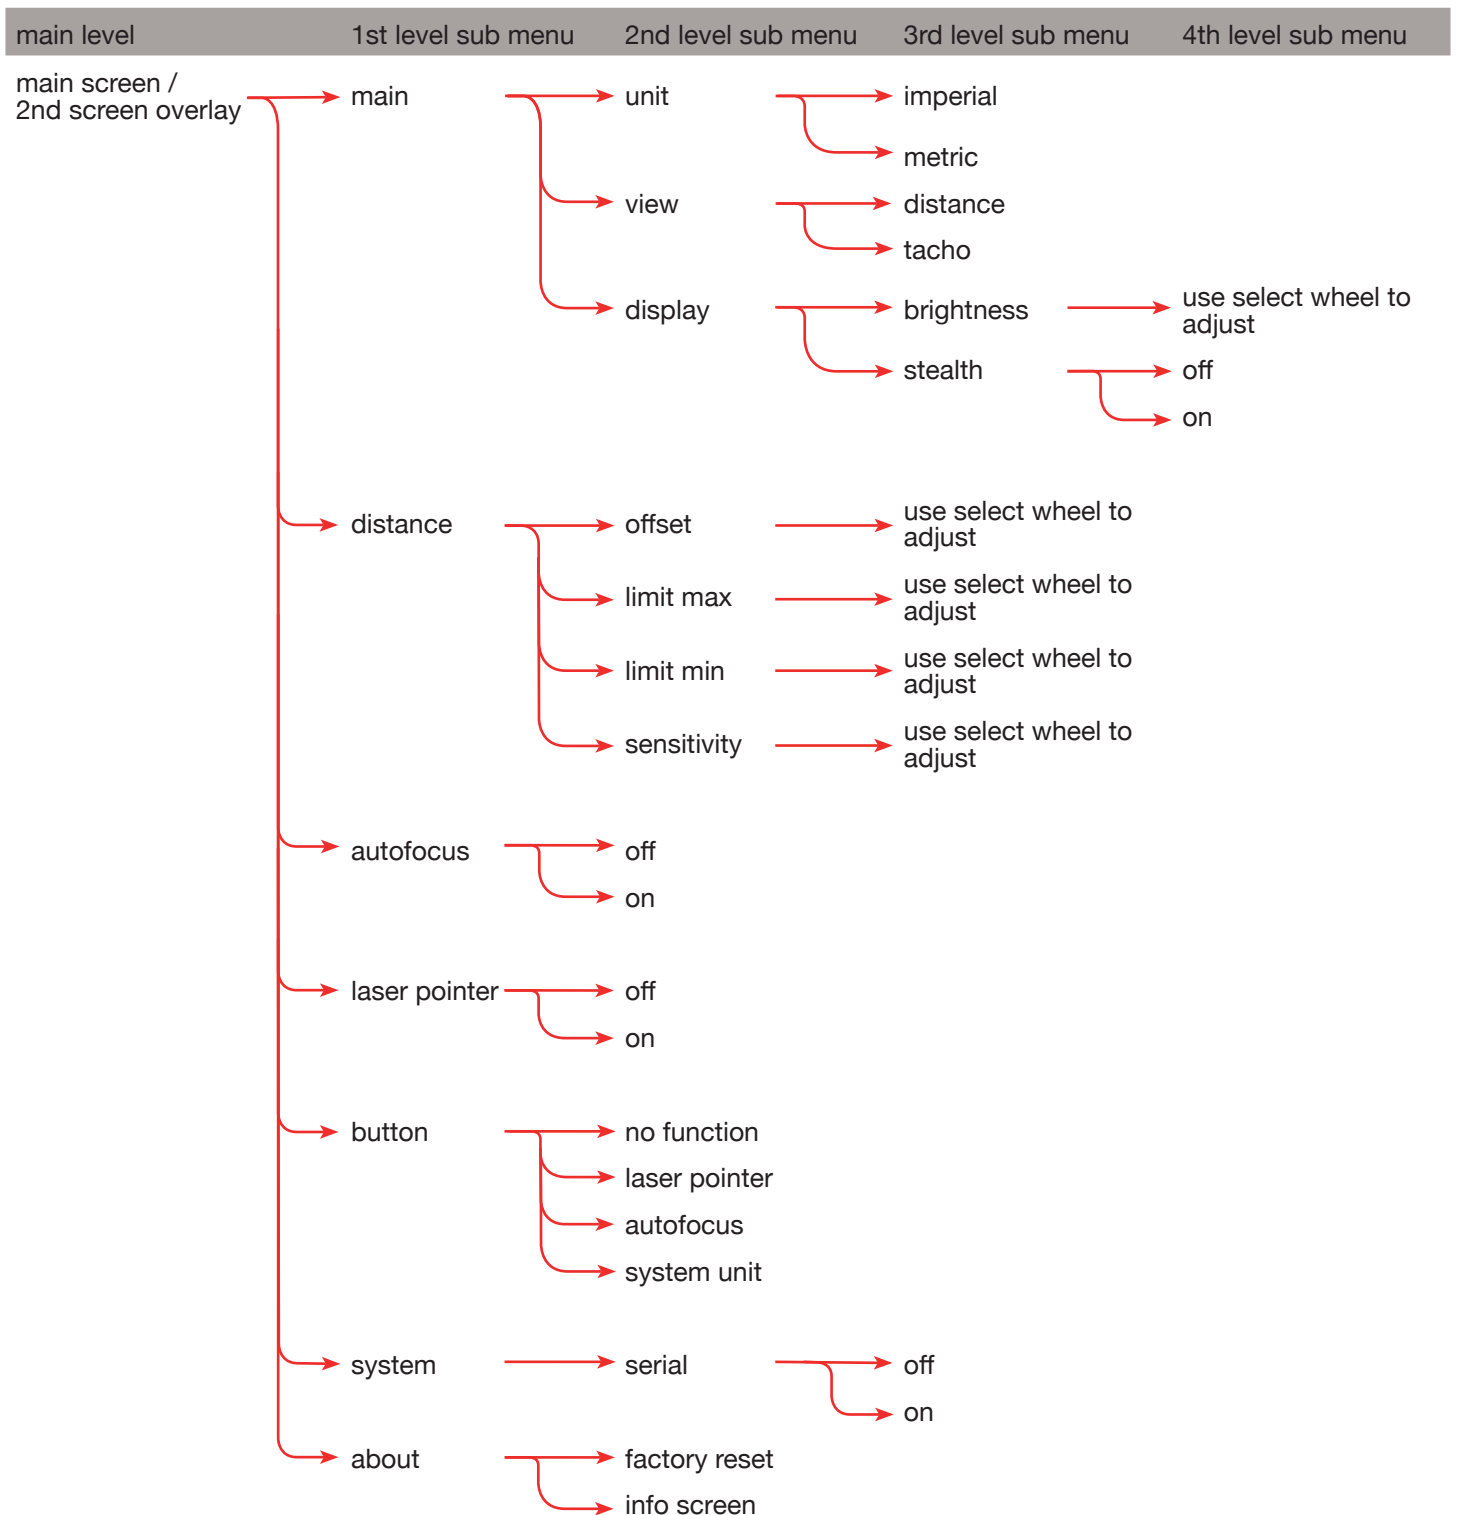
main level | 1st level sub menu | 2nd level sub menu | 3rd level sub menu | 4th level sub menu

main screen / 2nd screen overlay

main
unit
imperial
metric
view
distance
tacho
display
brightness
use select wheel to adjust
stealth
off
on

distance
offset
use select wheel to adjust
limit max
use select wheel to adjust
limit min
use select wheel to adjust
sensitivity
use select wheel to adjust

autofocus
off
on

laser pointer
off
on

button
no function
laser pointer
autofocus
system unit

system
serial
off
on

about
factory reset
info screen